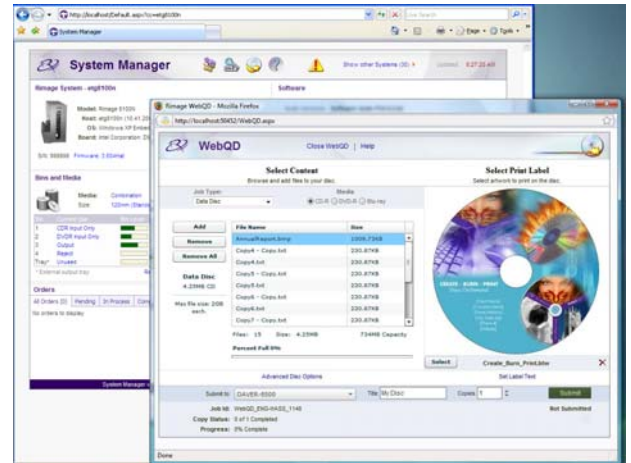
http://localhost/Default.aspx?cc=etg8100n

Live Search

System Manager

Page • Tools •

System Manager

Show other Systems (3) •

Logout 9:27:22 AM

Rimage System - etg8100n

Software

Model: Rimage 8100N
Host: etg8100n (10.41.20
OS: Windows XP Embed
Board: Intel Corporation 2

S/N: 000000 Firmware: 3.00.mal

Bins and Media

Media: Combination
Size: 120mm (Standa

| Bin | Current Use | Bin Level |
|---|---|---|
| 1 | CDR Input Only | |
| 2 | DVDR Input Only | |
| 3 | Output | |
| 4 | Reject | |
| Tray* | Unused | |

* External output tray

Orders

All Orders (0) | Pending | In Process | Com

No orders to display

System Manager v

Rimage WebQD - Mozilla Firefox

http://localhost:50452/WebQD.aspx

WebQD

Close WebQD | Help

Select Content

Browse and add files to your disc.

Select Print Label

Select artwork to print on the disc.

Job Type:
Data Disc

Media
CD-R DVD-R Blu-ray

Add

Remove

Remove All

Data Disc
4.25MB CD

Max file size: 2GB each.

| File Name | Size |
|---|---|
| AnnualReport.bmp | 2009.73KB |
| Copy4 - Copy.txt | 220.87KB |
| Copy4.txt | 220.87KB |
| Copy5 - Copy.txt | 220.87KB |
| Copy5.txt | 220.87KB |
| Copy6 - Copy.txt | 220.87KB |
| Copy6.txt | 220.87KB |
| Copy7 - Copy.txt | 220.87KB |

Files: 15 Size: 4.25MB 734MB Capacity

Percent Full 0%

Advanced Disc Options

Select

Create_Burn_Print.btw

Set Label Text

CREATE · BURN · PRINT

Submit to: DAVER-8500

Title My Disc

Copies 1

Submit

Job Id: WebQD_ENG-HASS_1148

Not Submitted

Copy Status: 0 of 1 Completed

Progress: 0% Complete

Done